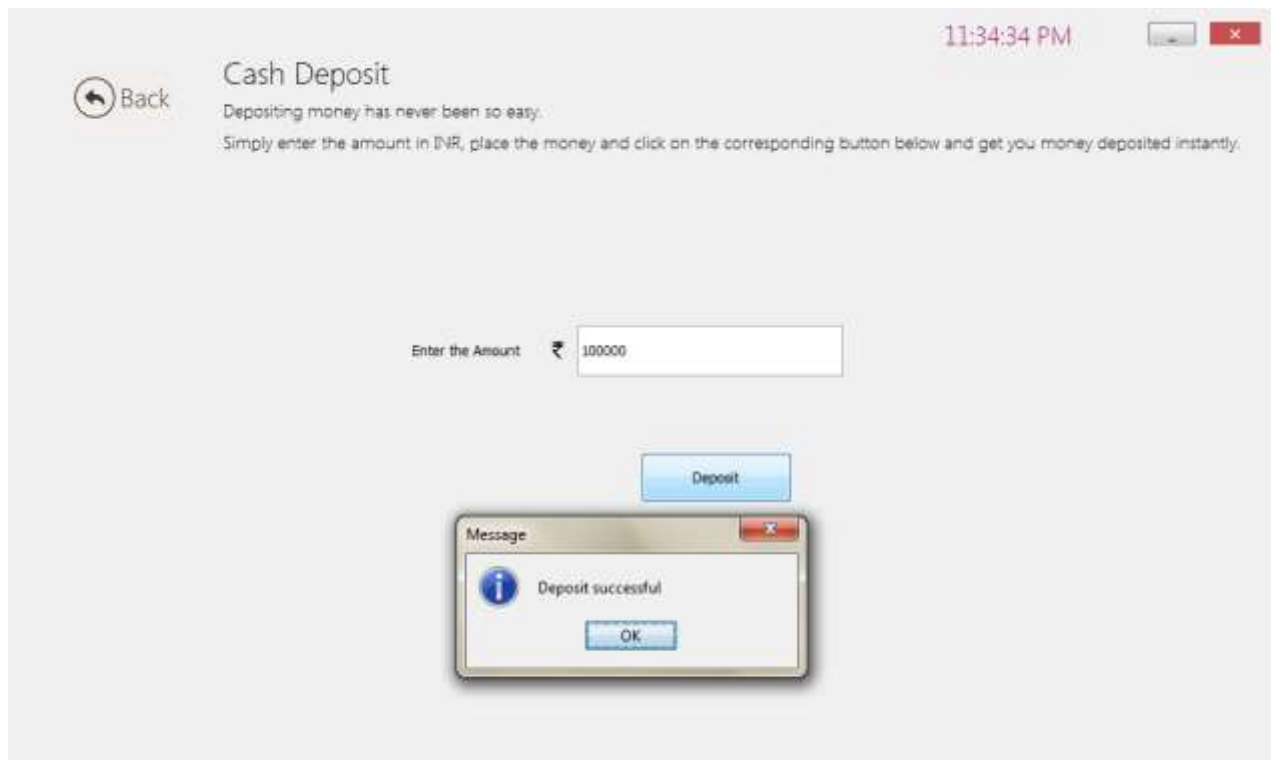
11:34:34 PM

Back

Cash Deposit

Depositing money has never been so easy.

Simply enter the amount in INR, place the money and click on the corresponding button below and get you money deposited instantly.

Enter the Amount ₹ 100000

Deposit

Message

Deposit successful

OK